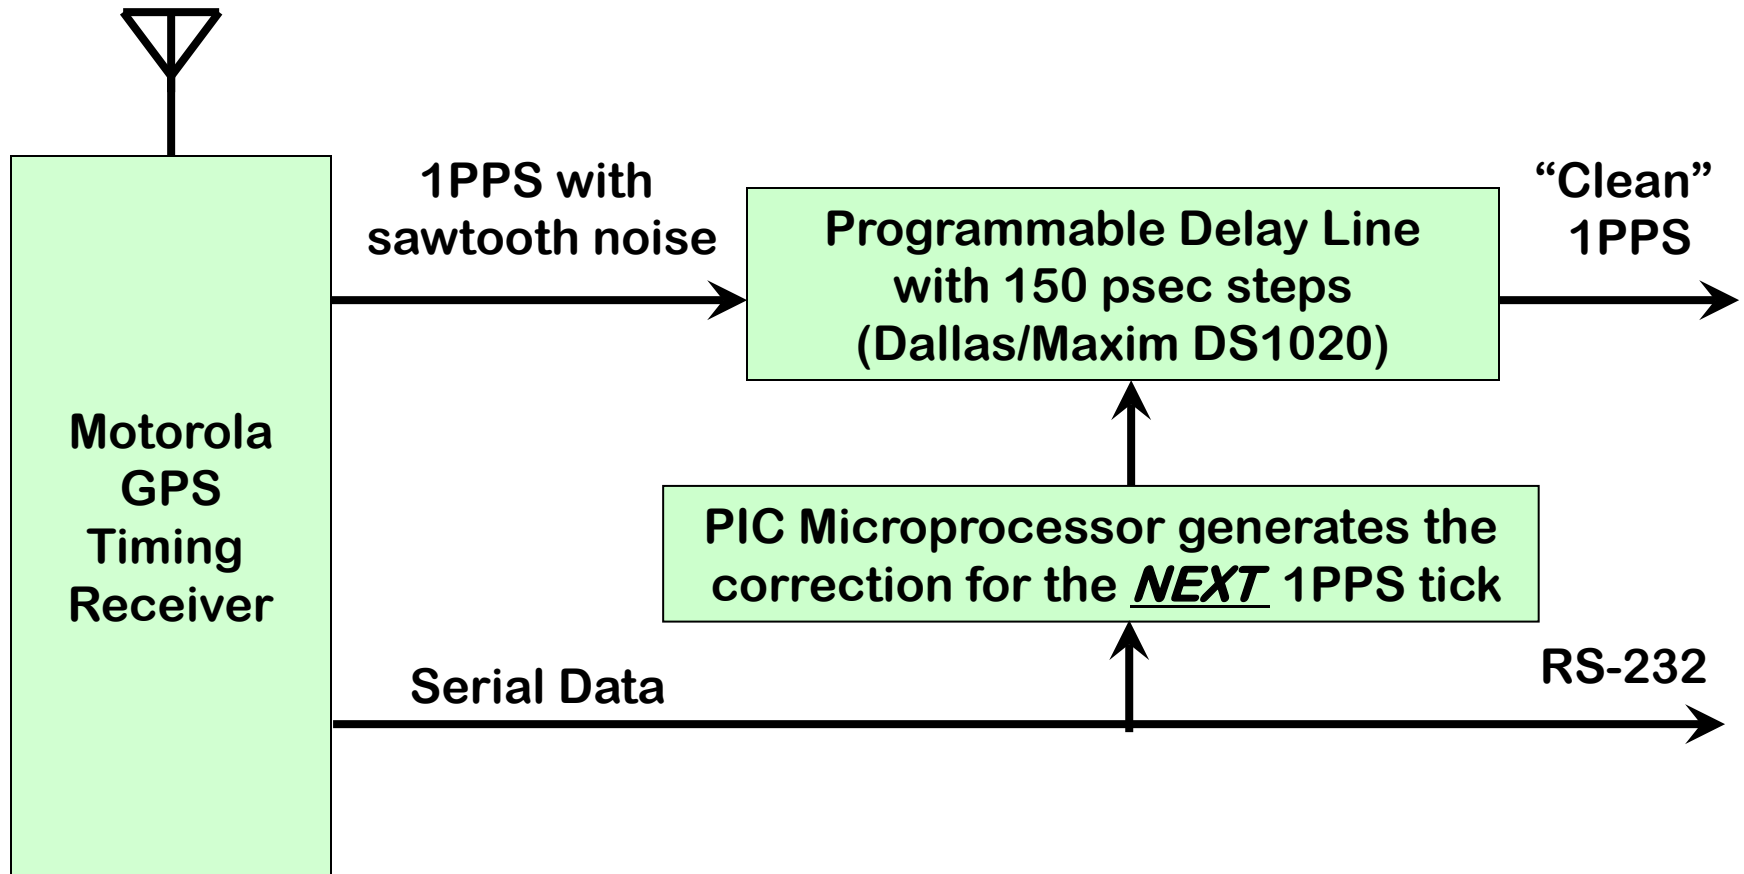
Motorola GPS Timing Receiver

1PPS with sawtooth noise

Programmable Delay Line with 150 psec steps (Dallas/Maxim DS1020)

“Clean” 1PPS

PIC Microprocessor generates the correction for the *NEXT* 1PPS tick

Serial Data

RS-232